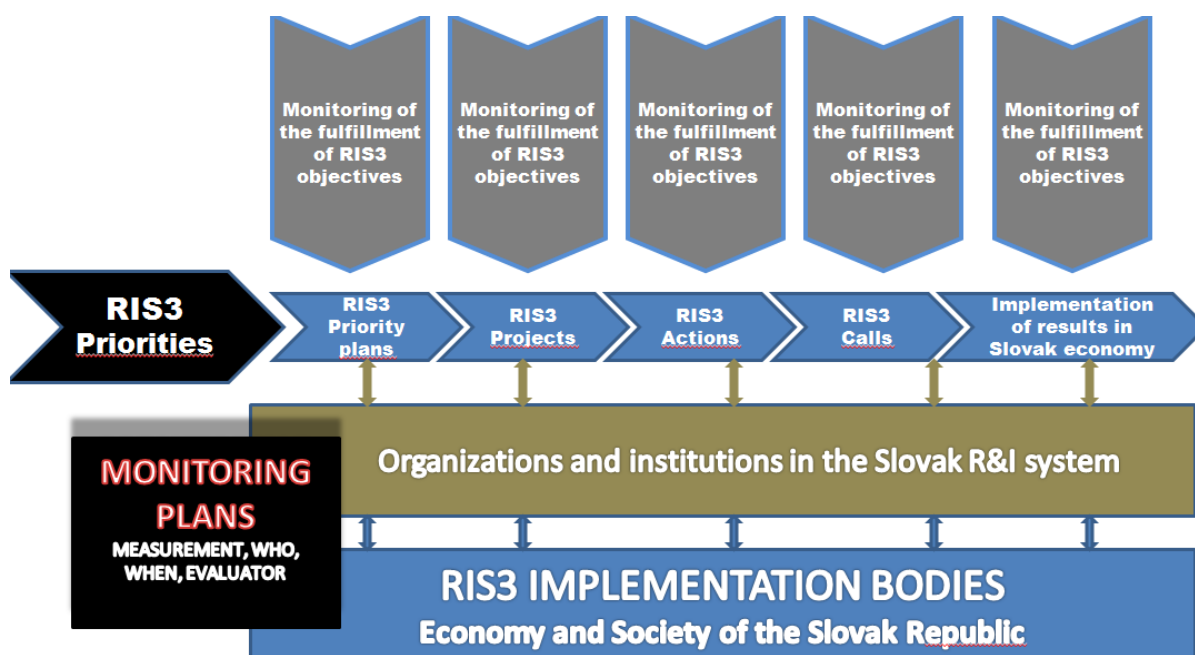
Monitoring of the fulfillment of RIS3 objectives

Monitoring of the fulfillment of RIS3 objectives

Monitoring of the fulfillment of RIS3 objectives

Monitoring of the fulfillment of RIS3 objectives

Monitoring of the fulfillment of RIS3 objectives

RIS3 Priorities

RIS3 Priority plans

RIS3 Projects

RIS3 Actions

RIS3 Calls

Implementation of results in Slovak economy

MONITORING PLANS

MEASUREMENT, WHO, WHEN, EVALUATOR

Organizations and institutions in the Slovak R&I system

RIS3 IMPLEMENTATION BODIES

Economy and Society of the Slovak Republic